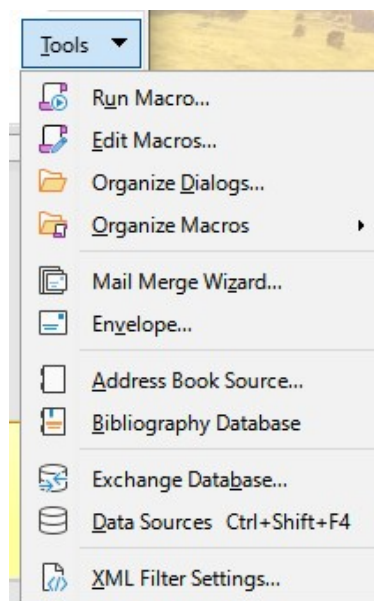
Tools

Run Macro...
Edit Macros...
Organize Dialogs...
Organize Macros

Mail Merge Wizard...
Envelope...

Address Book Source...
Bibliography Database

Exchange Database...
Data Sources Ctrl+Shift+F4

XML Filter Settings...